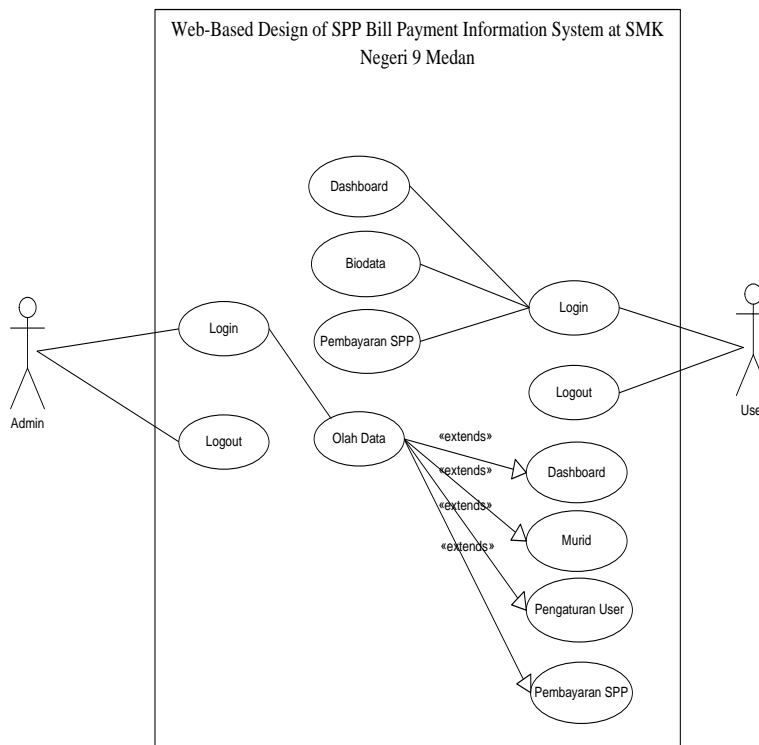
Web-Based Design of SPP Bill Payment Information System at SMK Negeri 9 Medan

Dashboard

Biodata

Login

Pembayaran SPP

Logout

Admin

Login

Logout

Olah Data

«extends»

«extends»

«extends»

«extends»

Dashboard

Murid

Pengaturan User

Pembayaran SPP

Use